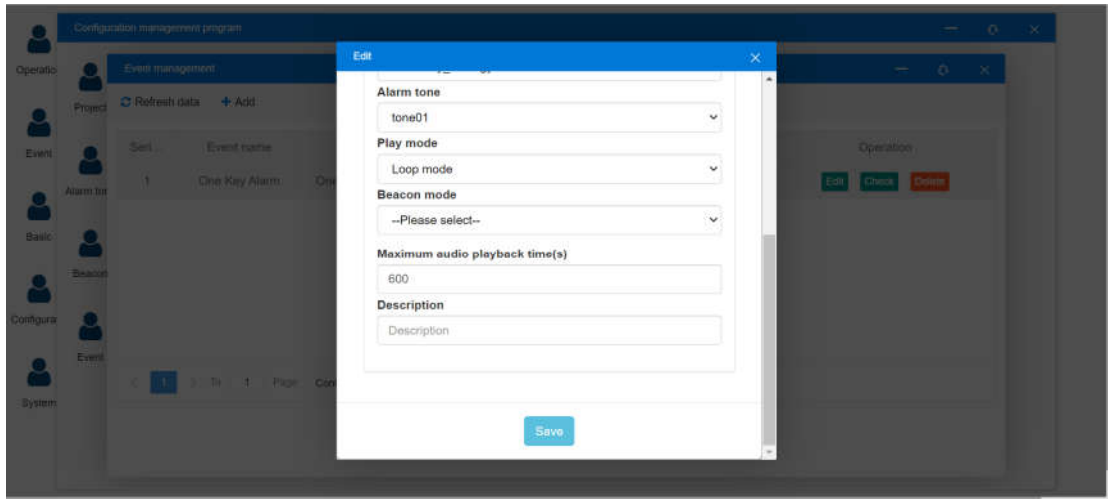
Operatio

Configuration management program

Event management

Project

Event

Alarm ton

Basic

Beacon

Configura

Event

System

Refresh data + Add

Seri... Event name Operation

1 One Key Alarm On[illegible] Edit Check Delete

< 1 > To 1 Page Con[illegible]

Edit ×

Alarm tone

tone01

Play mode

Loop mode

Beacon mode

--Please select--

Maximum audio playback time(s)

600

Description

Description

Save